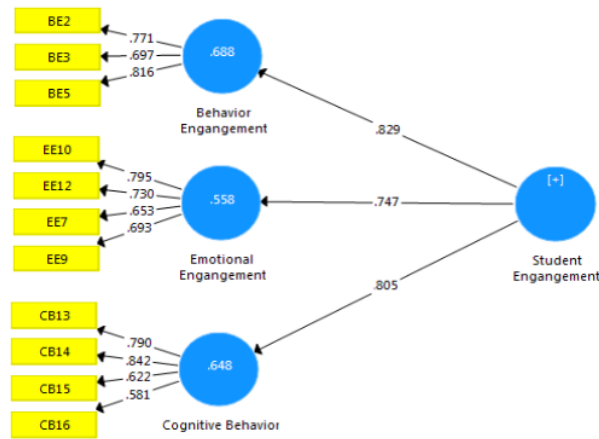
BE2
BE3
BE5
.771
.697
.816
.688
Behavior Engangement

EE10
EE12
EE7
EE9
.795
.730
.653
.693
.558
Emotional Engangement

CB13
CB14
CB15
CB16
.790
.842
.622
.581
.648
Cognitive Behavior

.829
.747
.805
[+]
Student Engangement